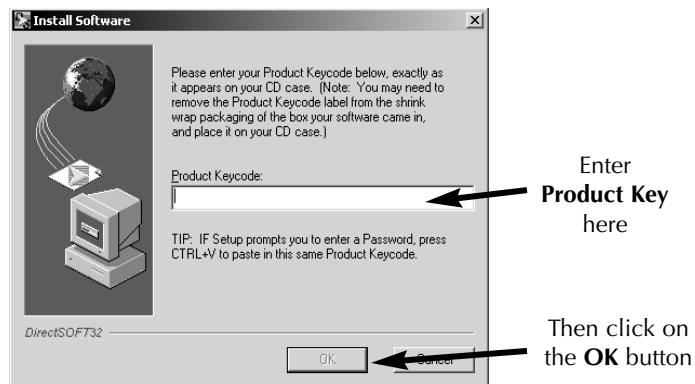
Install Software

Please enter your Product Keycode below, exactly as it appears on your CD case. (Note: You may need to remove the Product Keycode label from the shrink wrap packaging of the box your software came in, and place it on your CD case.)

Product Keycode:

TIP: IF Setup prompts you to enter a Password, press CTRL+V to paste in this same Product Keycode.

DirectSOFT32

OK Cancel

Enter Product Key here

Then click on the OK button